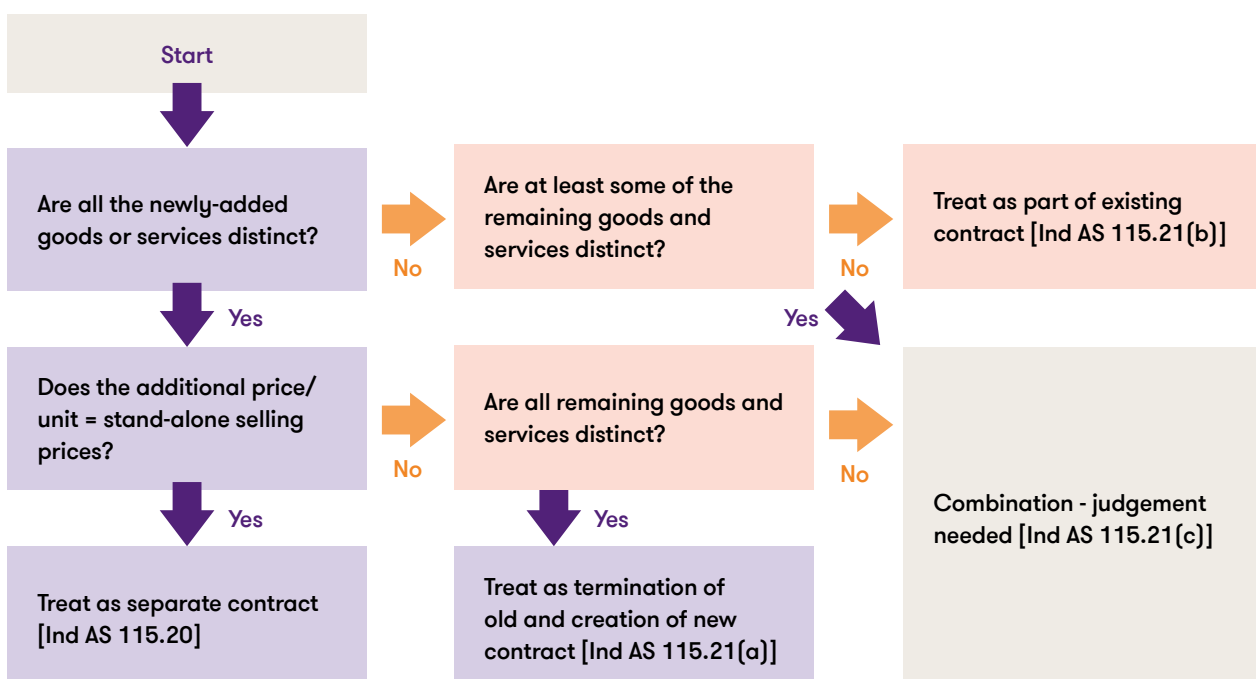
Start

Are all the newly-added goods or services distinct?

No

Are at least some of the remaining goods and services distinct?

No

Treat as part of existing contract [Ind AS 115.21(b)]

Yes

Yes

Does the additional price/ unit = stand-alone selling prices?

No

Are all remaining goods and services distinct?

No

Combination - judgement needed [Ind AS 115.21(c)]

Yes

Yes

Treat as separate contract [Ind AS 115.20]

Treat as termination of old and creation of new contract [Ind AS 115.21(a)]